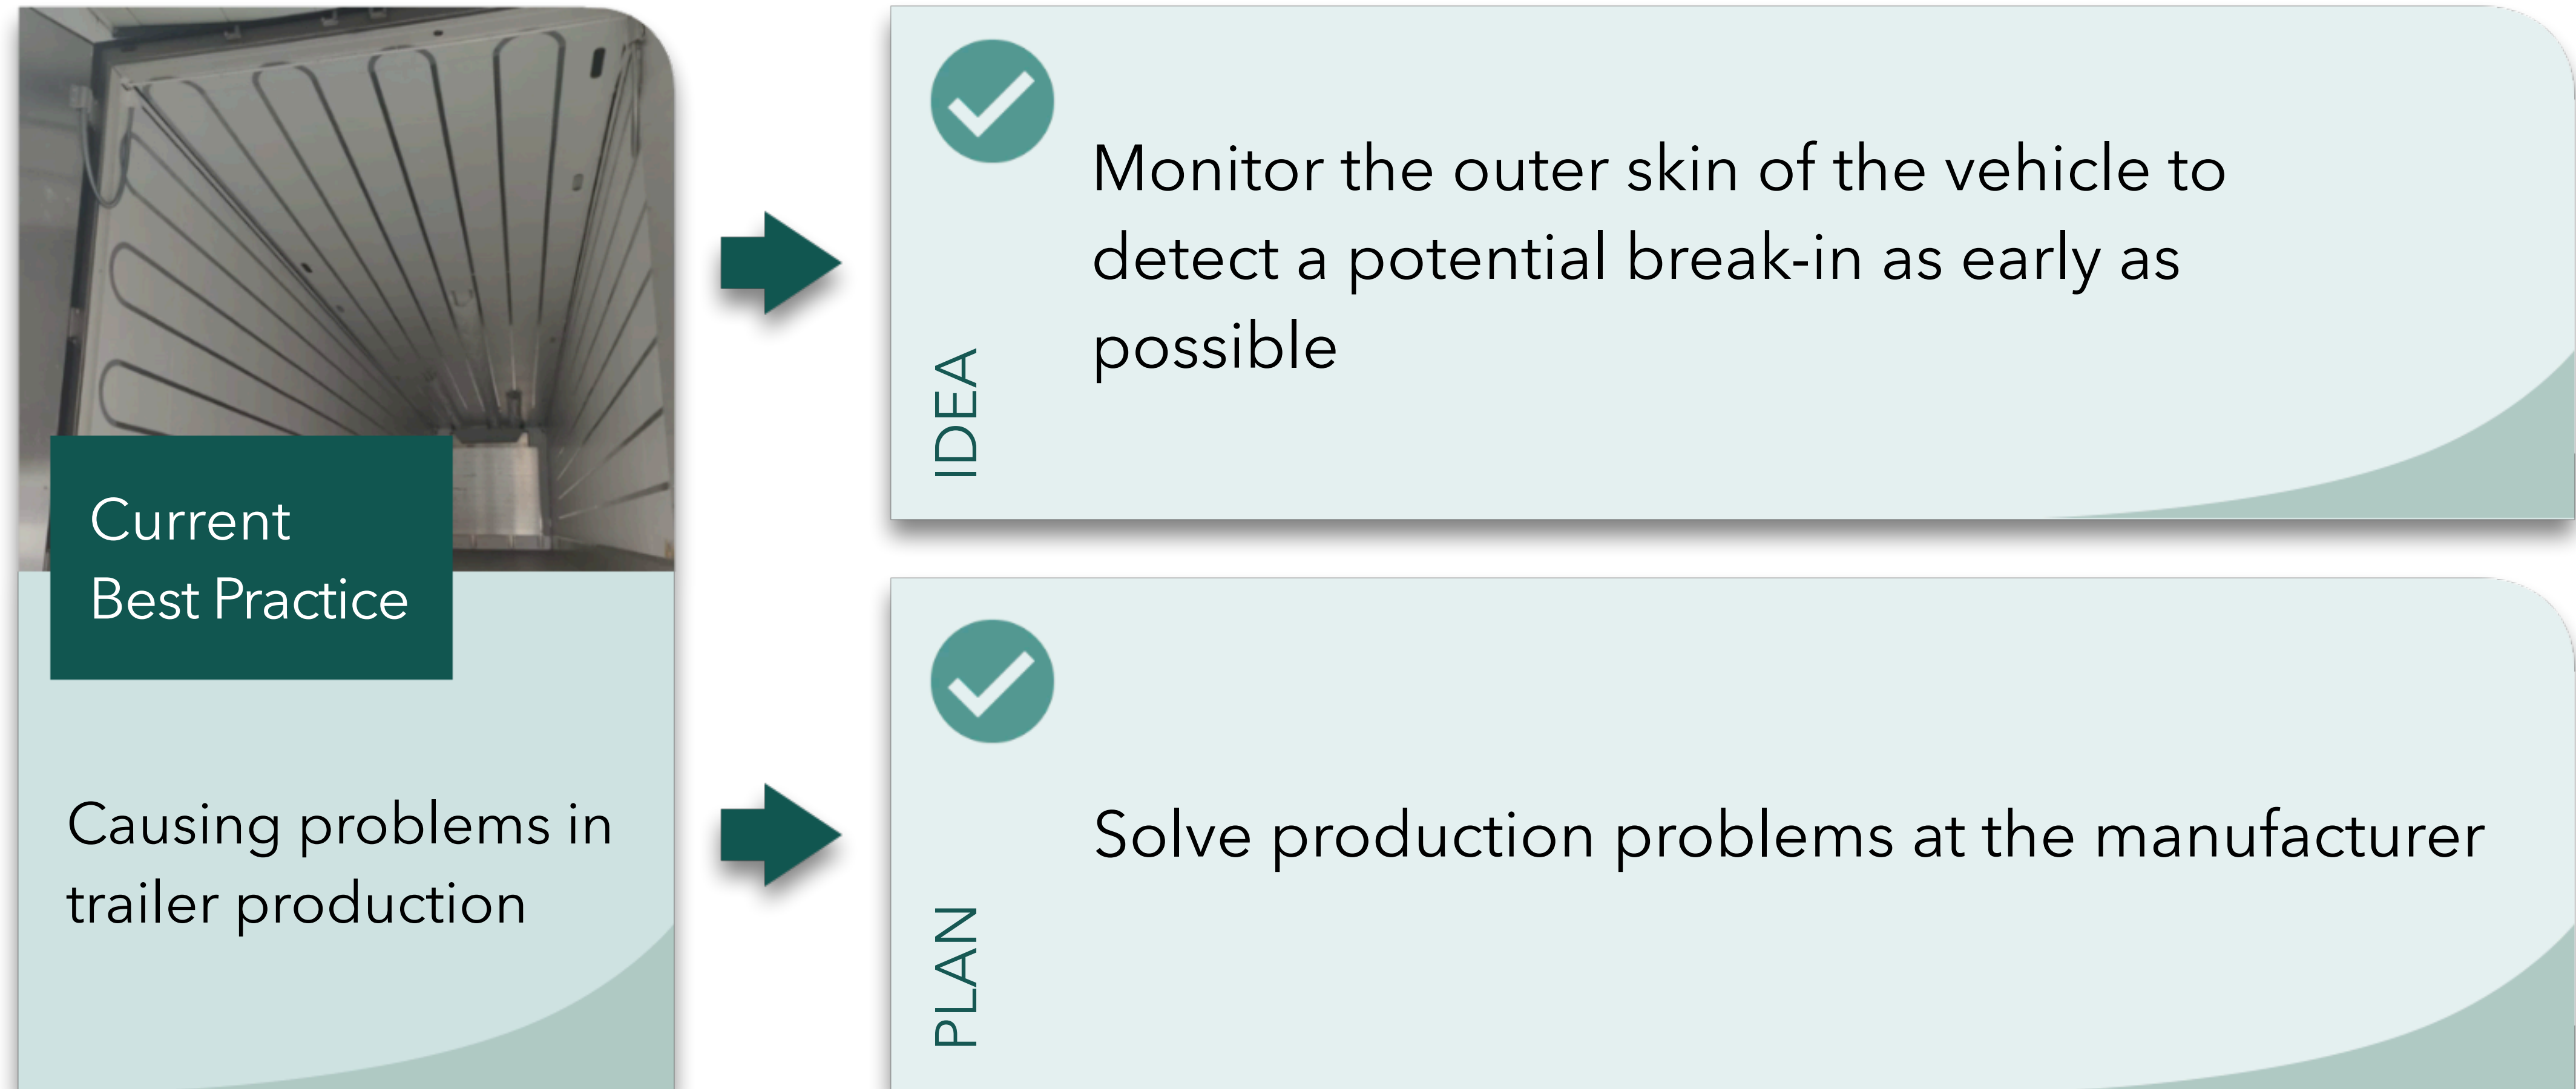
Current
Best Practice

Causing problems in trailer production

IDEA

Monitor the outer skin of the vehicle to detect a potential break-in as early as possible

PLAN

Solve production problems at the manufacturer